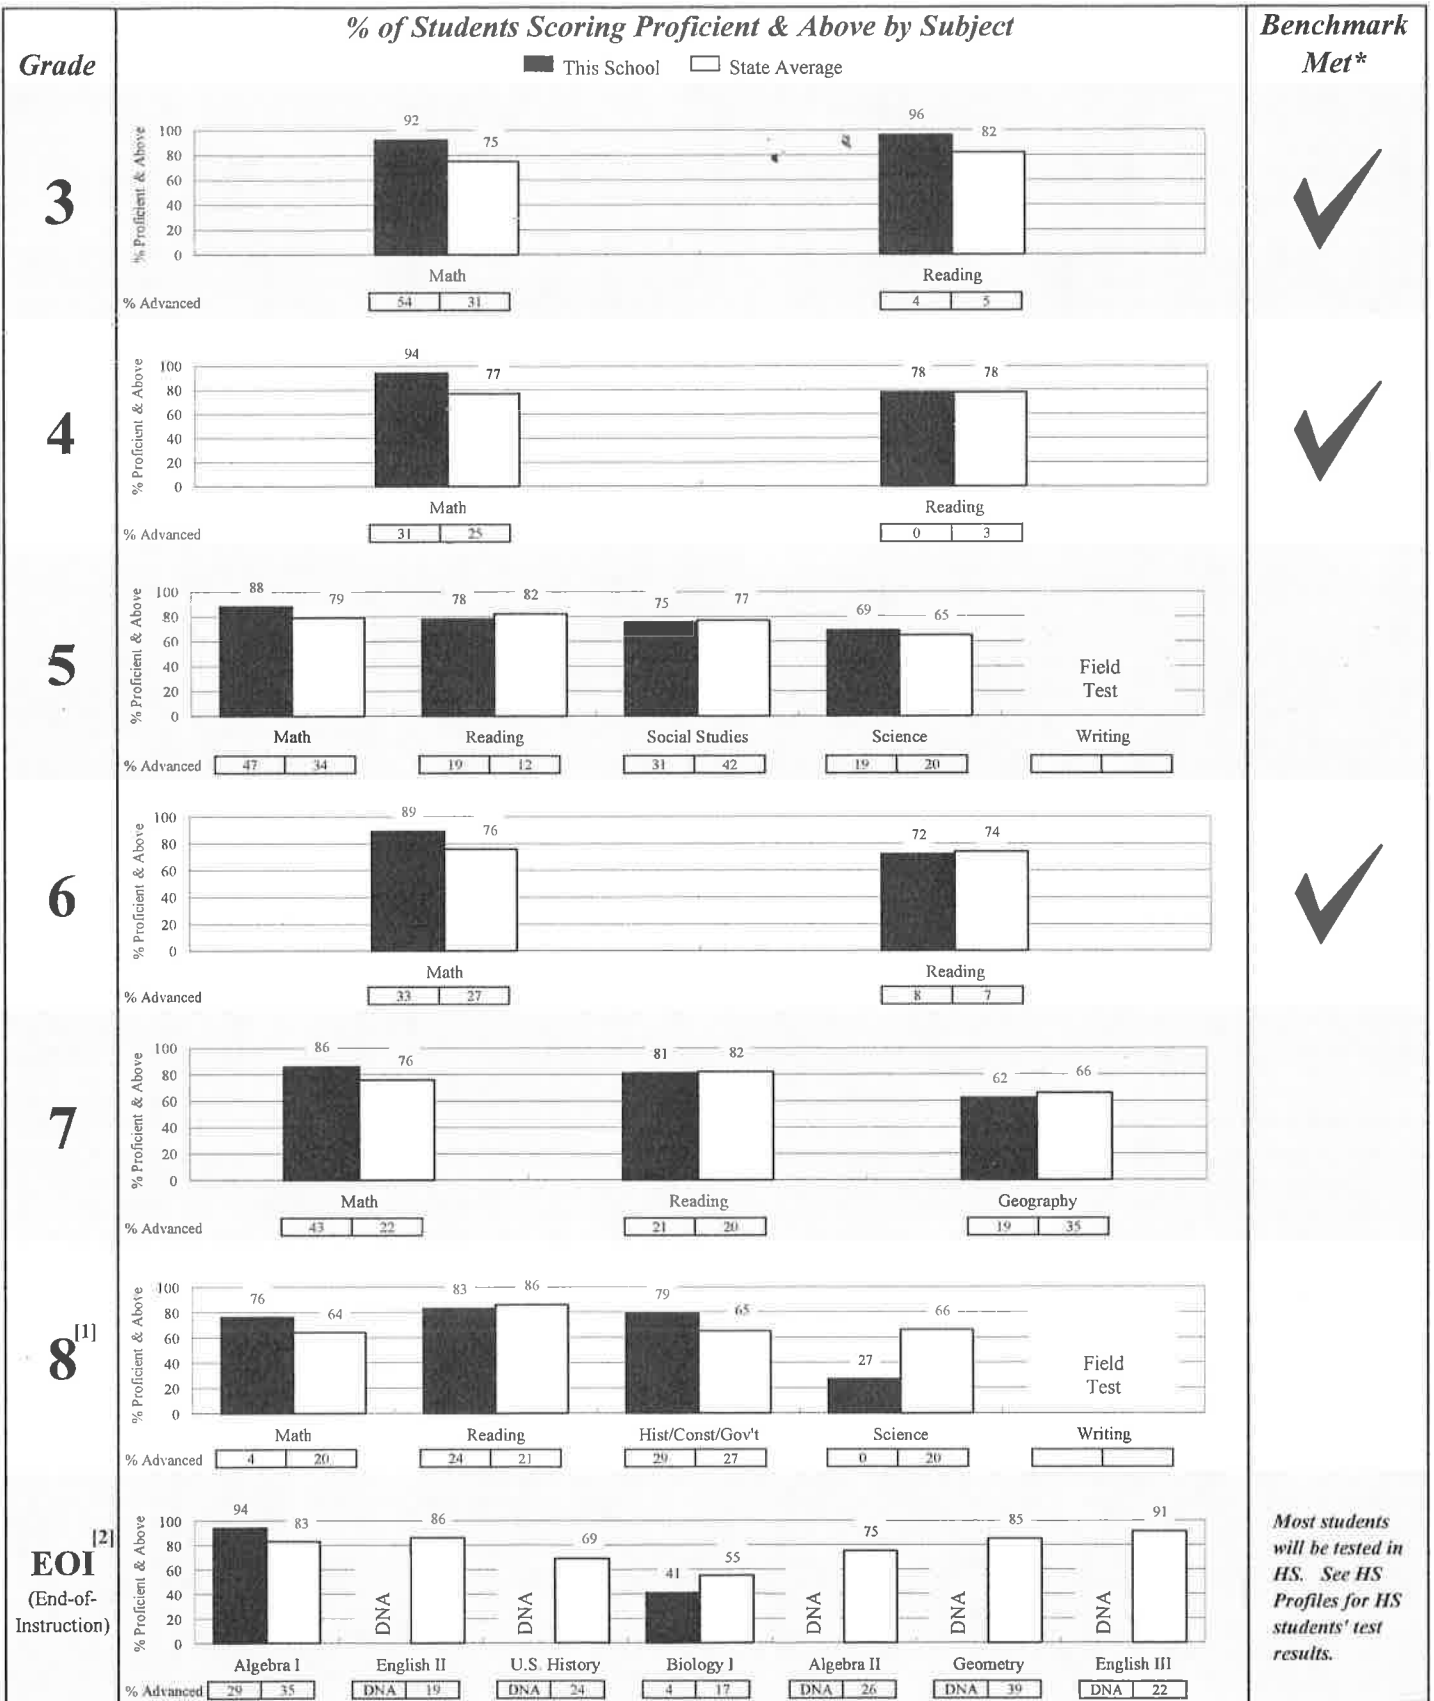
Grade

% of Students Scoring Proficient & Above by Subject

This School  State Average

Benchmark Met*

3

% Proficient & Above
100 80 60 40 20 0

92 75 96 82

Math Reading

% Advanced
| 54 | 31 |
| 4 | 5 |

✓

4

% Proficient & Above
100 80 60 40 20 0

94 77 78 78

Math Reading

% Advanced
| 31 | 25 |
| 0 | 3 |

✓

5

% Proficient & Above
100 80 60 40 20 0

88 79 78 82 75 77 69 65

Field Test

Math Reading Social Studies Science Writing

% Advanced
| 47 | 34 |
| 19 | 12 |
| 31 | 42 |
| 19 | 20 |

6

% Proficient & Above
100 80 60 40 20 0

89 76 72 74

Math Reading

% Advanced
| 33 | 27 |
| 8 | 7 |

✓

7

% Proficient & Above
100 80 60 40 20 0

86 76 81 82 62 66

Math Reading Geography

% Advanced
| 43 | 22 |
| 21 | 20 |
| 19 | 35 |

$8^{[1]}$

% Proficient & Above
100 80 60 40 20 0

76 64 83 86 79 65 27 66

Field Test

Math Reading Hist/Const/Gov't Science Writing

% Advanced
| 4 | 20 |
| 24 | 21 |
| 29 | 27 |
| 0 | 20 |

$EOI^{[2]}$ (End-of-Instruction)

% Proficient & Above
100 80 60 40 20 0

94 83 DNA 86 DNA 69 41 55 DNA 75 DNA 85 DNA 91

Algebra I English II U.S. History Biology I Algebra II Geometry English III

% Advanced
| 29 | 35 |
| DNA | 19 |
| DNA | 24 |
| 4 | 17 |
| DNA | 26 |
| DNA | 39 |
| DNA | 22 |

Most students will be tested in HS. See HS Profiles for HS students' test results.